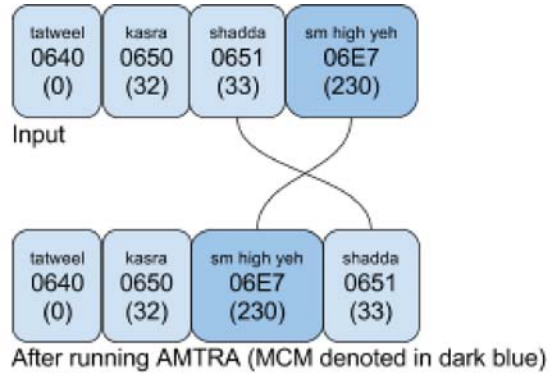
tatweel
0640
(0)

kasra
0650
(32)

shadda
0651
(33)

sm high yeh
06E7
(230)

Input

tatweel
0640
(0)

kasra
0650
(32)

sm high yeh
06E7
(230)

shadda
0651
(33)

After running AMTRA (MCM denoted in dark blue)